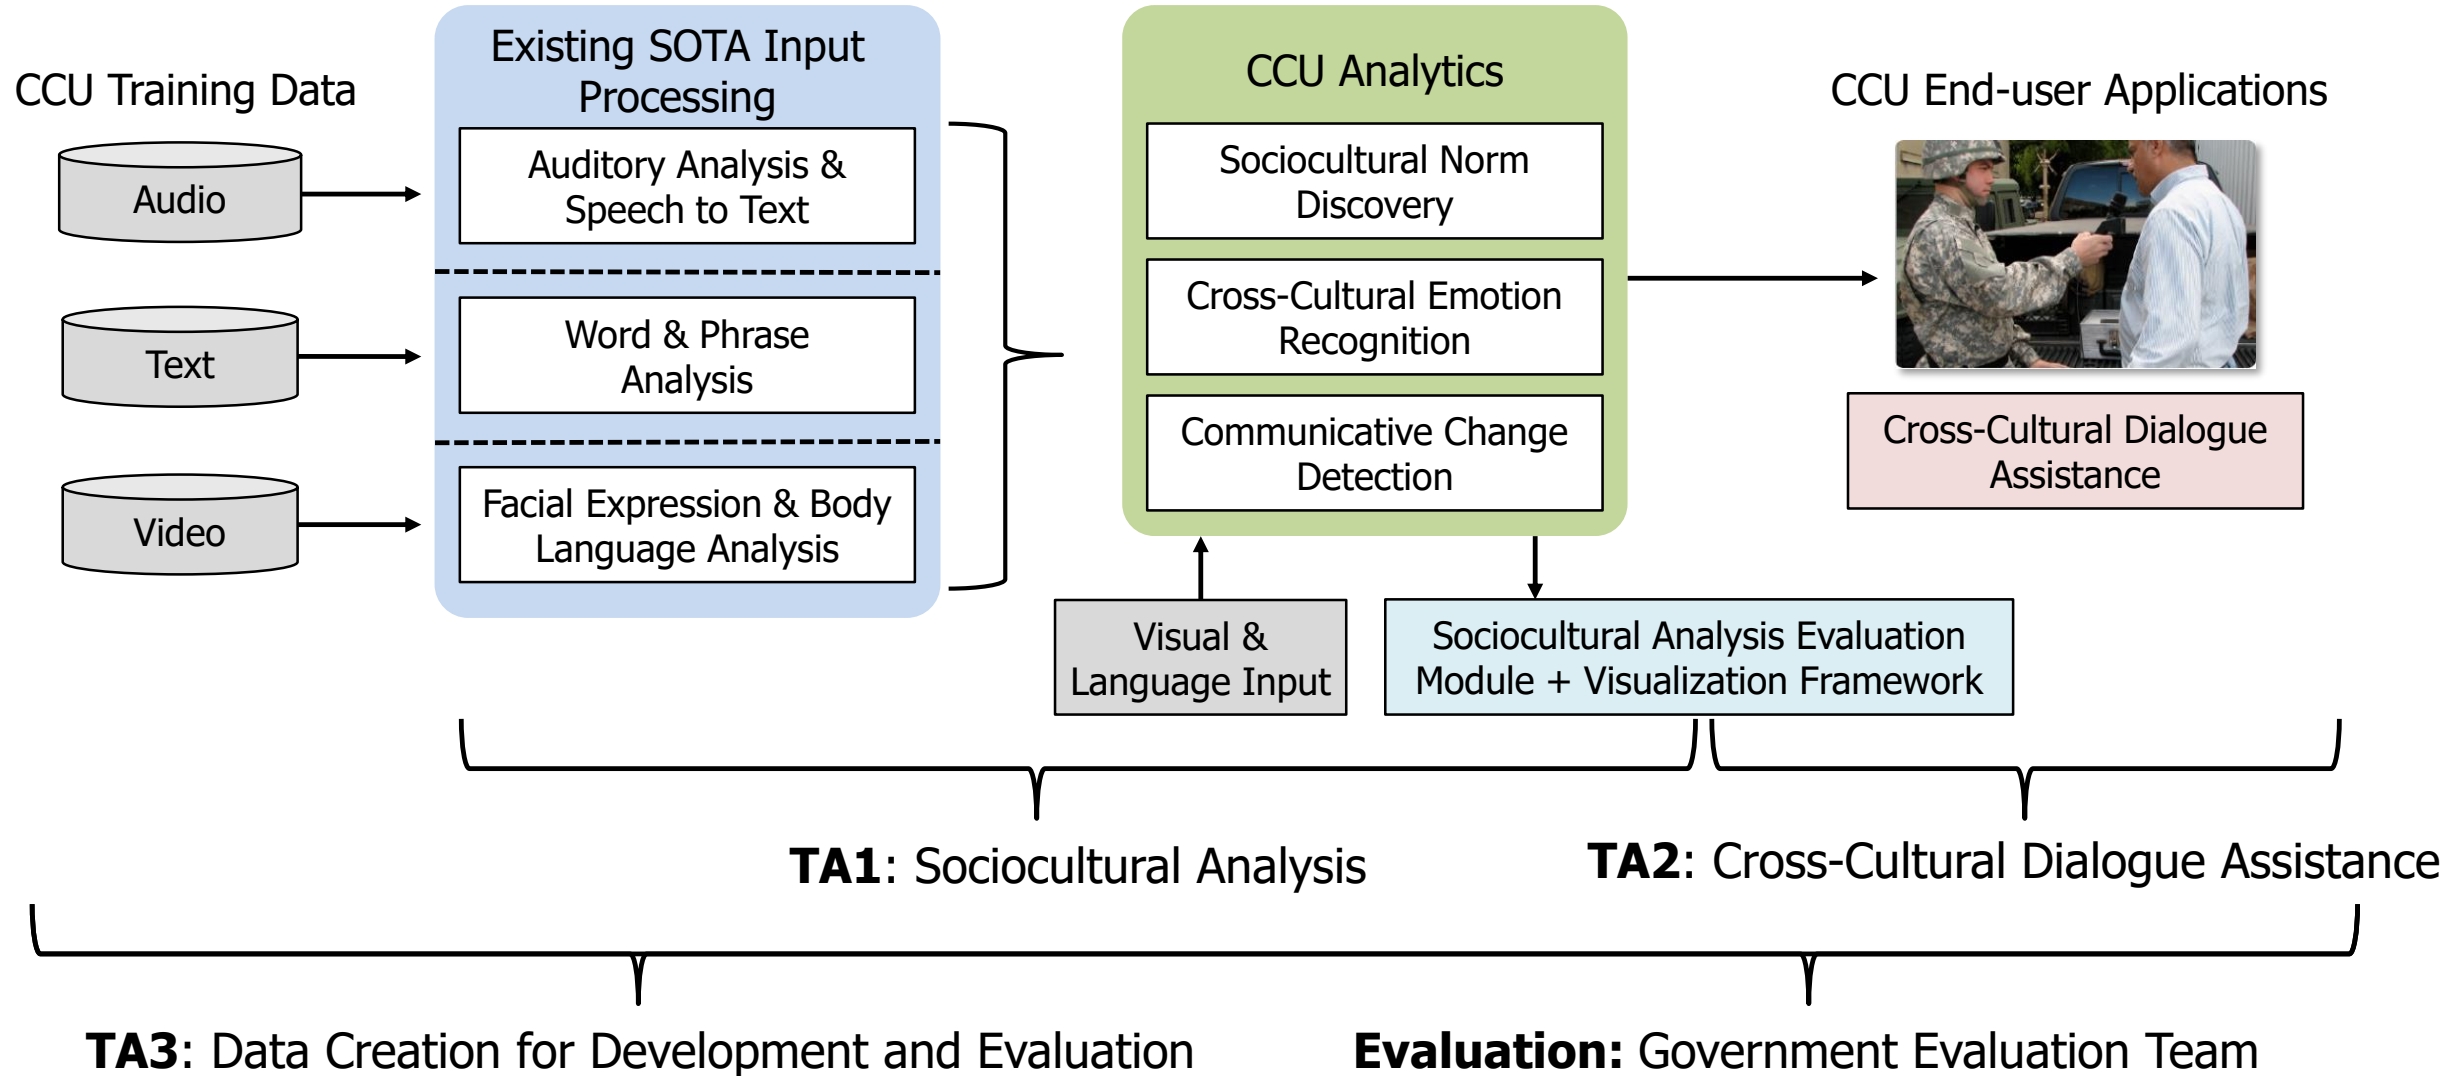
CCU Training Data

Audio

Text

Video

Existing SOTA Input Processing

Auditory Analysis & Speech to Text

Word & Phrase Analysis

Facial Expression & Body Language Analysis

CCU Analytics

Sociocultural Norm Discovery

Cross-Cultural Emotion Recognition

Communicative Change Detection

CCU End-user Applications

Cross-Cultural Dialogue Assistance

Visual & Language Input

Sociocultural Analysis Evaluation Module + Visualization Framework

**TA1**: Sociocultural Analysis

**TA2**: Cross-Cultural Dialogue Assistance

**TA3**: Data Creation for Development and Evaluation

**Evaluation:** Government Evaluation Team